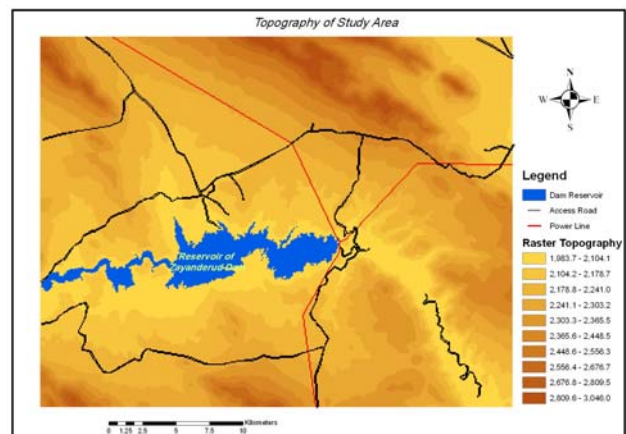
Topography of Study Area

N
W E
S

Legend

Dam Reservoir
Access Road
Power Line

Raster Topography

1,983.7 - 2,104.1
2,104.2 - 2,178.7
2,178.8 - 2,241.0
2,241.1 - 2,303.2
2,303.3 - 2,365.5
2,365.6 - 2,448.5
2,448.6 - 2,556.3
2,556.4 - 2,676.7
2,676.8 - 2,809.5
2,809.6 - 3,046.0

Reservoir of Zayanderud Dam

Kilometers
0 1.25 2.5 5 7.5 10